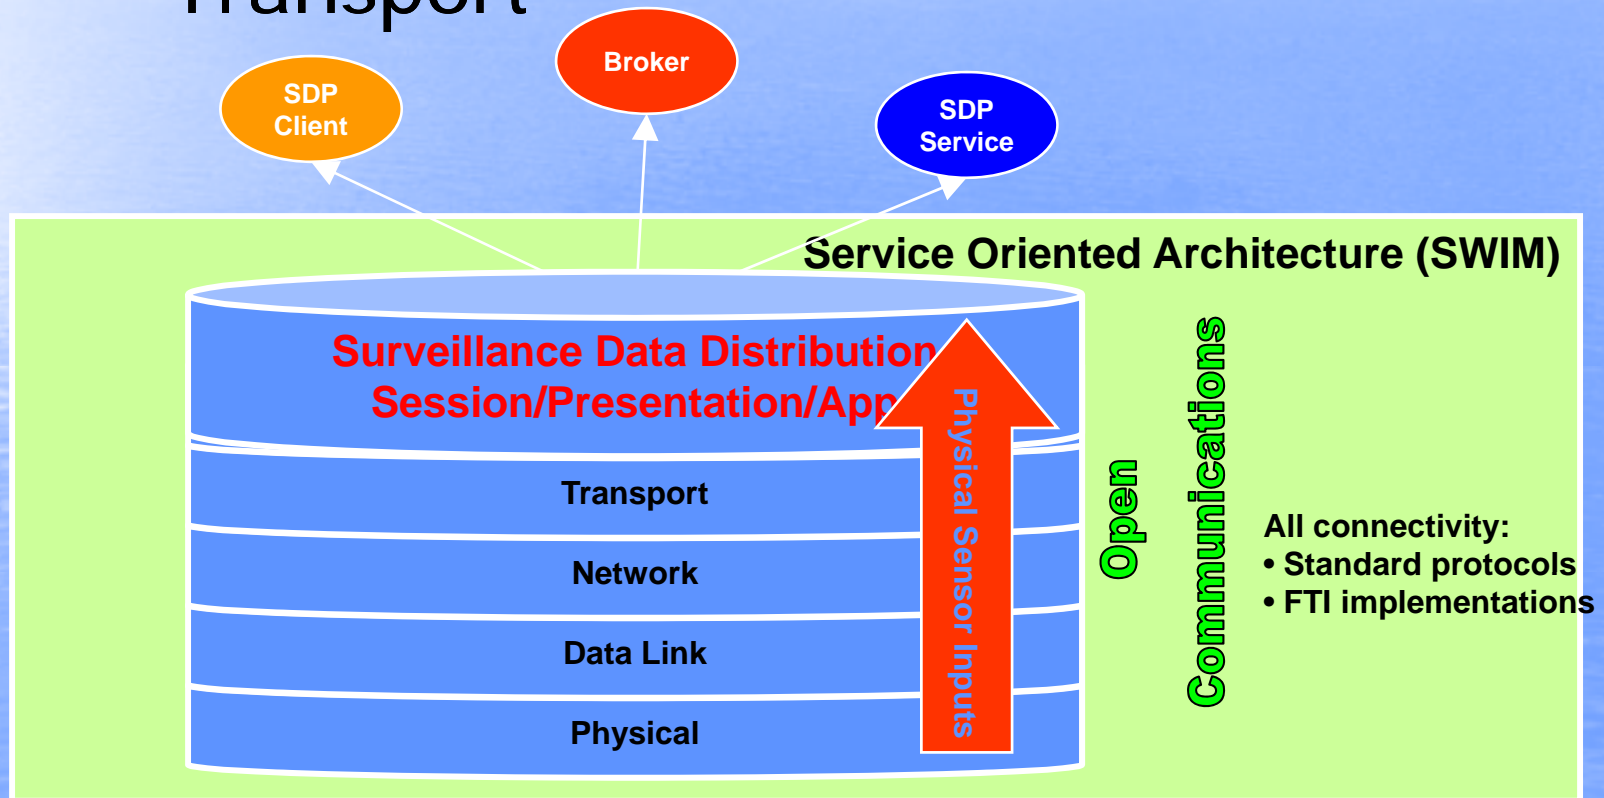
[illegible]

SDP Client

Broker

SDP Service

Service Oriented Architecture (SWIM)

Surveillance Data Distribution
Session/Presentation/App

Transport

Network

Data Link

Physical

Physical Sensor Inputs

Open Communications

All connectivity:
• Standard protocols
• FTI implementations